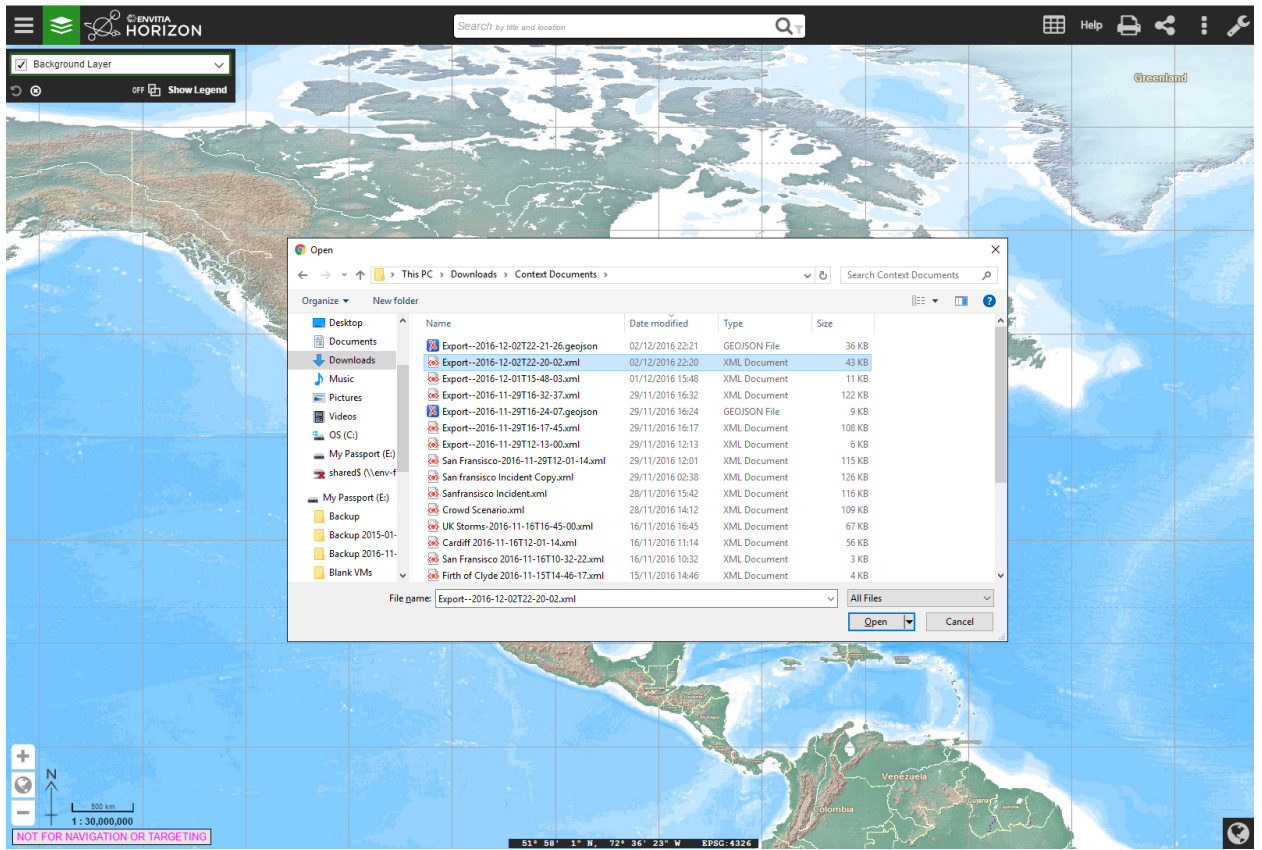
ENVITIA HORIZON

Search by title and location

Help

Background Layer

OFF Show Legend

Greenland

Open

This PC › Downloads › Context Documents ›

Search Context Documents

Organize ▾ New folder

Desktop
Documents
Downloads
Music
Pictures
Videos
OS (C:)
My Passport (E:)
shared$ (\\env-f
My Passport (E:)
Backup
Backup 2015-01-
Backup 2016-11-
Blank VMs

| Name | Date modified | Type | Size |
|---|---|---|---|
| Export--2016-12-02T22-21-26.geojson | 02/12/2016 22:21 | GEOJSON File | 36 KB |
| Export--2016-12-02T22-20-02.xml | 02/12/2016 22:20 | XML Document | 43 KB |
| Export--2016-12-01T15-48-03.xml | 01/12/2016 15:48 | XML Document | 11 KB |
| Export--2016-11-29T16-32-37.xml | 29/11/2016 16:32 | XML Document | 122 KB |
| Export--2016-11-29T16-24-07.geojson | 29/11/2016 16:24 | GEOJSON File | 9 KB |
| Export--2016-11-29T16-17-45.xml | 29/11/2016 16:17 | XML Document | 108 KB |
| Export--2016-11-29T12-13-00.xml | 29/11/2016 12:13 | XML Document | 6 KB |
| San Fransisco-2016-11-29T12-01-14.xml | 29/11/2016 12:01 | XML Document | 115 KB |
| San fransisco Incident Copy.xml | 29/11/2016 02:38 | XML Document | 126 KB |
| Sanfransisco Incident.xml | 28/11/2016 15:42 | XML Document | 116 KB |
| Crowd Scenario.xml | 28/11/2016 14:12 | XML Document | 109 KB |
| UK Storms-2016-11-16T16-45-00.xml | 16/11/2016 16:45 | XML Document | 67 KB |
| Cardiff 2016-11-16T12-01-14.xml | 16/11/2016 11:14 | XML Document | 56 KB |
| San Fransisco 2016-11-16T10-32-22.xml | 16/11/2016 10:32 | XML Document | 3 KB |
| Firth of Clyde 2016-11-15T14-46-17.xml | 15/11/2016 14:46 | XML Document | 4 KB |

File name: Export--2016-12-02T22-20-02.xml

All Files

Open

Cancel

Venezuela

Colombia

Guyana

N

500 km

1 : 30,000,000

NOT FOR NAVIGATION OR TARGETING

51° 58' 1" N, 72° 36' 23" W EPSG:4326